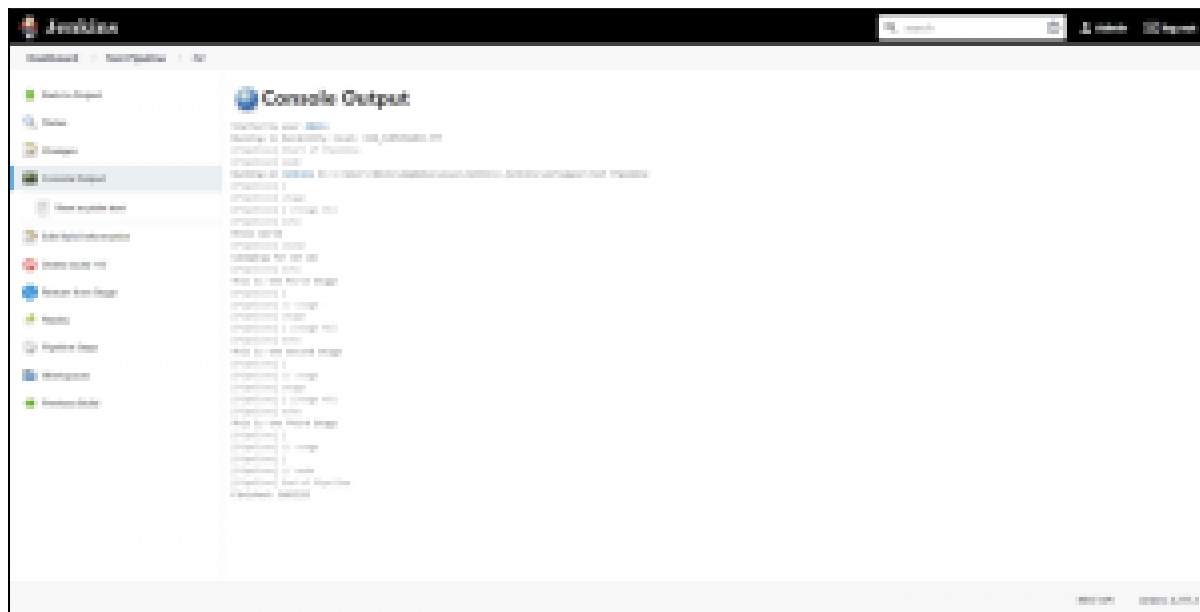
Jenkins

search

admin log out

Dashboard > TestPipeline > #2

Back to Project

Status

Changes

Console Output

View as plain text

Edit Build Information

Delete build '#2'

Restart from Stage

Replay

Pipeline Steps

Workspace

Previous Build

Console Output

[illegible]

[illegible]

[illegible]